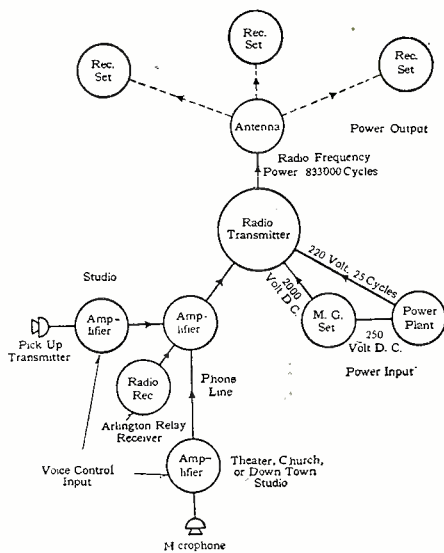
Rec. Set

Rec. Set

Rec. Set

Antenna

Power Output

Radio Frequency Power 833000 Cycles

Radio Transmitter

220 Volt, 25 Cycles

2000 Volt D. C.

Studio

M. G. Set

Power Plant

250 Volt D. C.

Amplifier

Amplifier

Pick Up Transmitter

Power Input

Radio Rec

Phone Line

Arlington Relay Receiver

Voice Control Input

Amplifier

Theater, Church, or Down Town Studio

Microphone